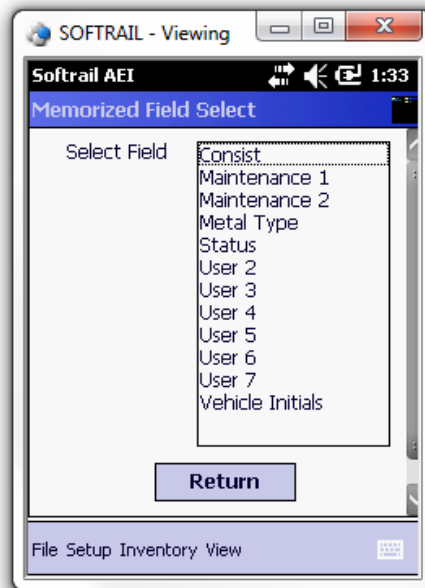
SOFTRAIL - Viewing

Softrail AEI 1:33

Memorized Field Select

Select Field

Consist
Maintenance 1
Maintenance 2
Metal Type
Status
User 2
User 3
User 4
User 5
User 6
User 7
Vehicle Initials

Return

File Setup Inventory View